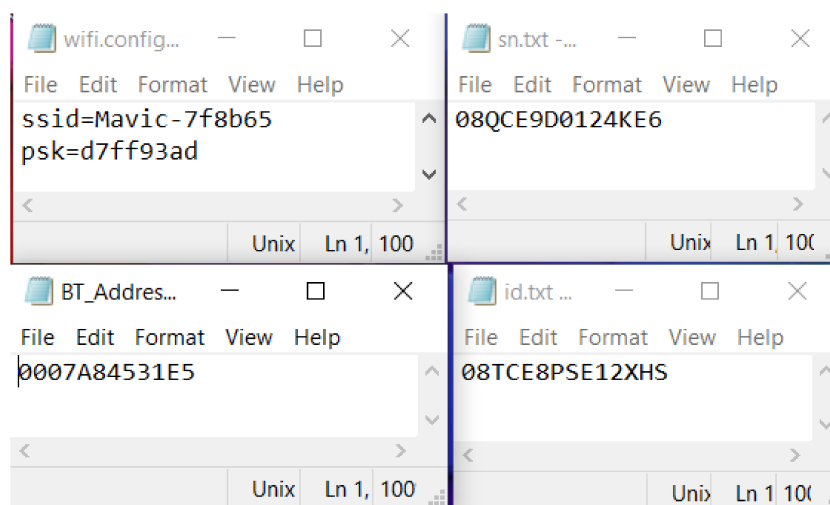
wifi.config...
File Edit Format View Help
ssid=Mavic-7f8b65
psk=d7ff93ad
Unix Ln 1, 100

sn.txt -...
File Edit Format View Help
08QCE9D0124KE6
Unix Ln 1, 100

BT_Addres...
File Edit Format View Help
0007A84531E5
Unix Ln 1, 100

id.txt ...
File Edit Format View Help
08TCE8PSE12XHS
Unix Ln 1 100